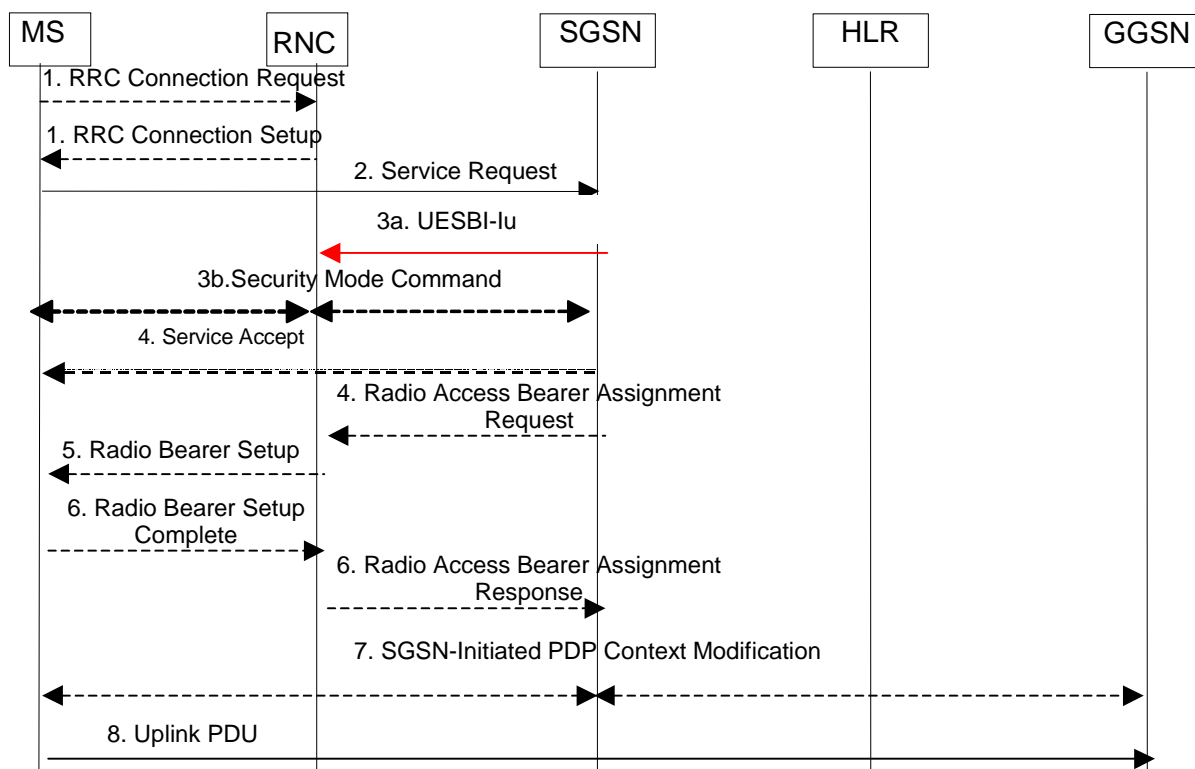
MS
RNC
SGSN
HLR
GGSN

1. RRC Connection Request
1. RRC Connection Setup
2. Service Request
3a. UESBI-Iu
3b.Security Mode Command
4. Service Accept
4. Radio Access Bearer Assignment Request
5. Radio Bearer Setup
6. Radio Bearer Setup Complete
6. Radio Access Bearer Assignment Response
7. SGSN-Initiated PDP Context Modification
8. Uplink PDU